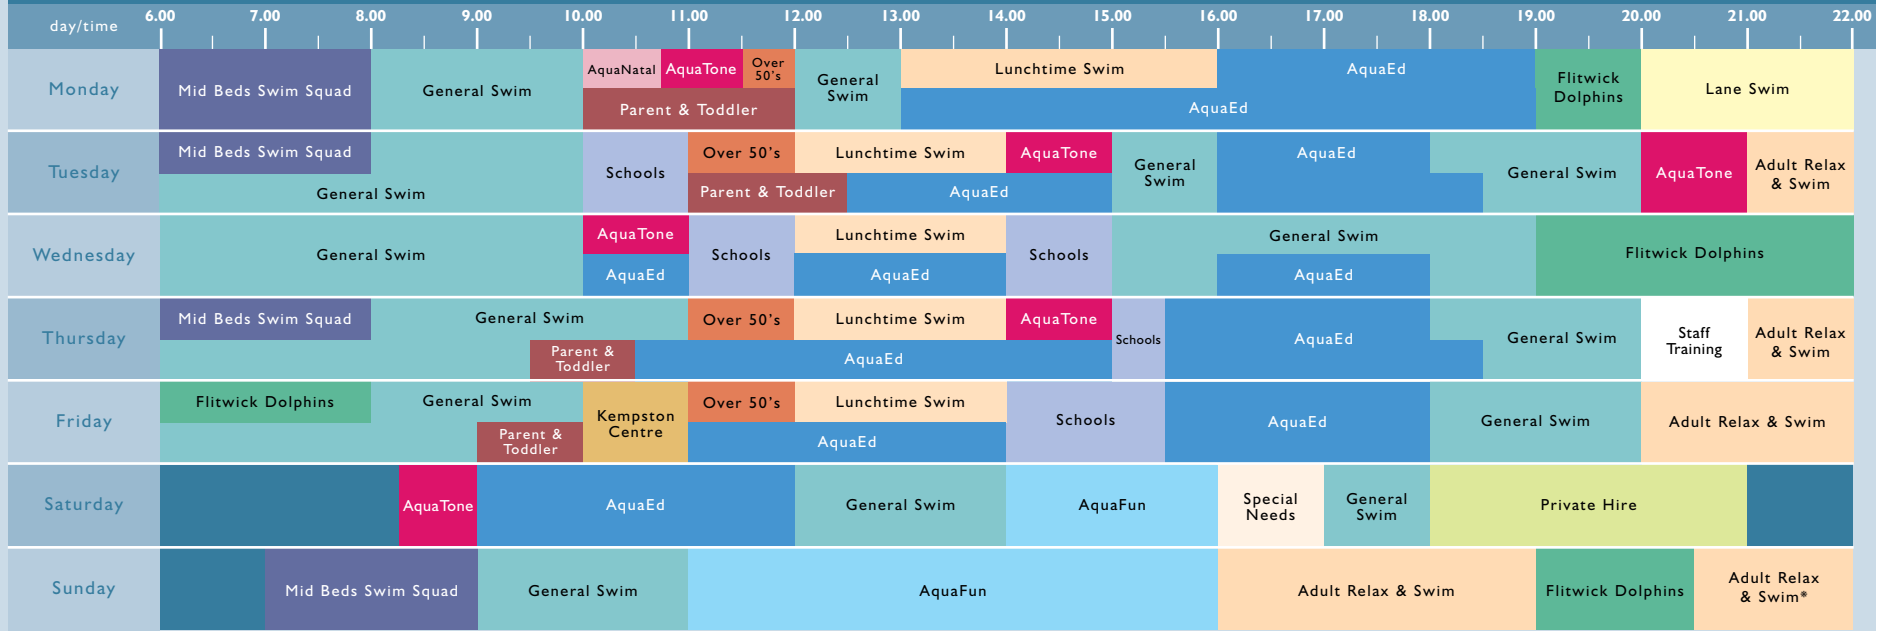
day/time 6.00 7.00 8.00 9.00 10.00 11.00 12.00 13.00 14.00 15.00 16.00 17.00 18.00 19.00 20.00 21.00 22.00

Monday
Mid Beds Swim Squad
General Swim
AquaNatal
AquaTone
Over 50's
Parent & Toddler
General Swim
Lunchtime Swim
AquaEd
AquaEd
Flitwick Dolphins
Lane Swim

Tuesday
Mid Beds Swim Squad
General Swim
Schools
Over 50's
Lunchtime Swim
Parent & Toddler
AquaEd
AquaTone
General Swim
AquaEd
General Swim
AquaTone
Adult Relax & Swim

Wednesday
General Swim
AquaTone
AquaEd
Schools
Lunchtime Swim
AquaEd
Schools
General Swim
AquaEd
Flitwick Dolphins

Thursday
Mid Beds Swim Squad
General Swim
Parent & Toddler
Over 50's
Lunchtime Swim
AquaEd
AquaTone
Schools
AquaEd
General Swim
Staff Training
Adult Relax & Swim

Friday
Flitwick Dolphins
General Swim
Parent & Toddler
Kempston Centre
Over 50's
Lunchtime Swim
AquaEd
Schools
AquaEd
General Swim
Adult Relax & Swim

Saturday
AquaTone
AquaEd
General Swim
AquaFun
Special Needs
General Swim
Private Hire

Sunday
Mid Beds Swim Squad
General Swim
AquaFun
Adult Relax & Swim
Flitwick Dolphins
Adult Relax & Swim*